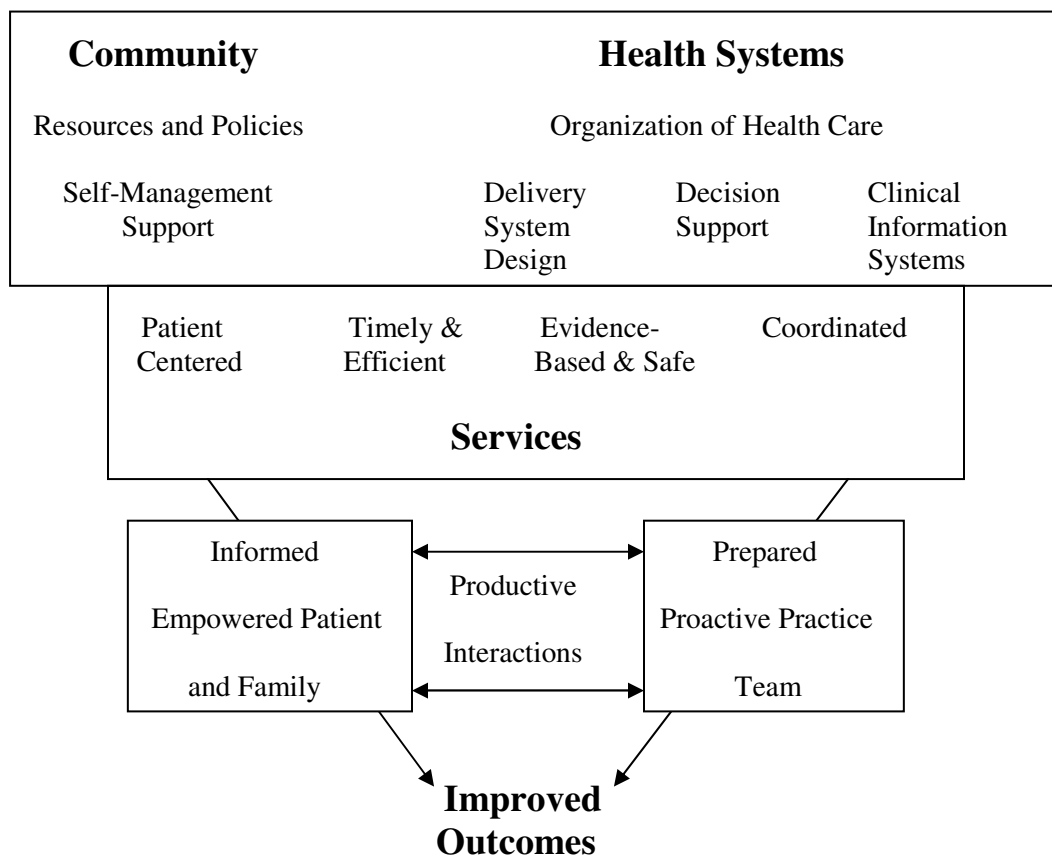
Community

Health Systems

Resources and Policies

Organization of Health Care

Self-Management Support

Delivery System Design

Decision Support

Clinical Information Systems

Patient Centered

Timely & Efficient

Evidence-Based & Safe

Coordinated

Services

Informed Empowered Patient and Family

Productive Interactions

Prepared Proactive Practice Team

Improved Outcomes